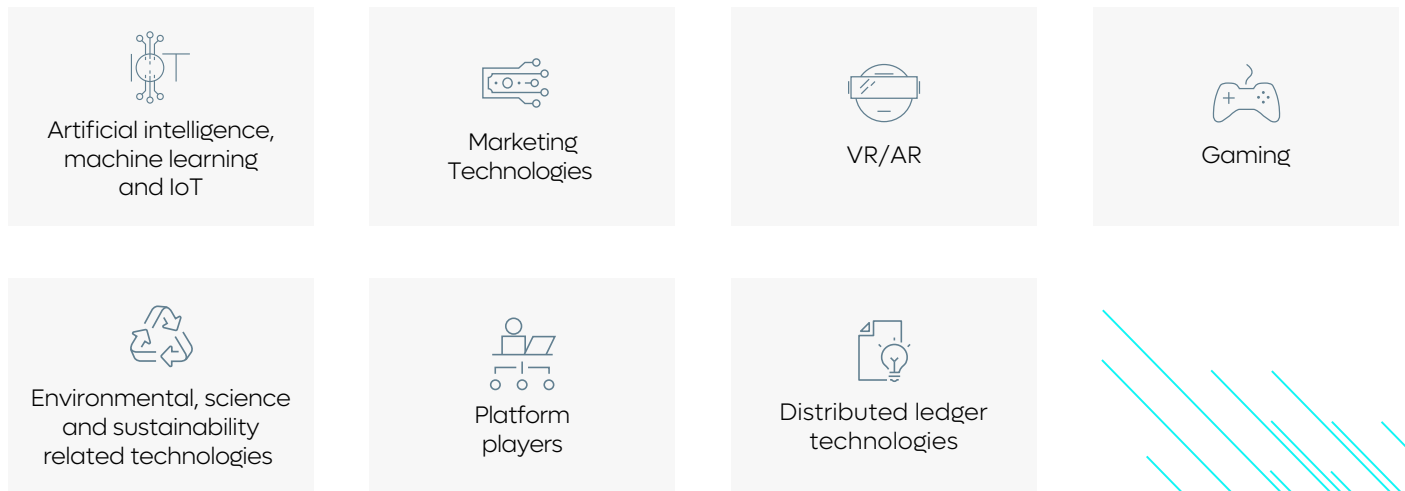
IOT

Artificial intelligence, machine learning and IoT

Marketing Technologies

VR/AR

Gaming

Environmental, science and sustainability related technologies

Platform players

Distributed ledger technologies